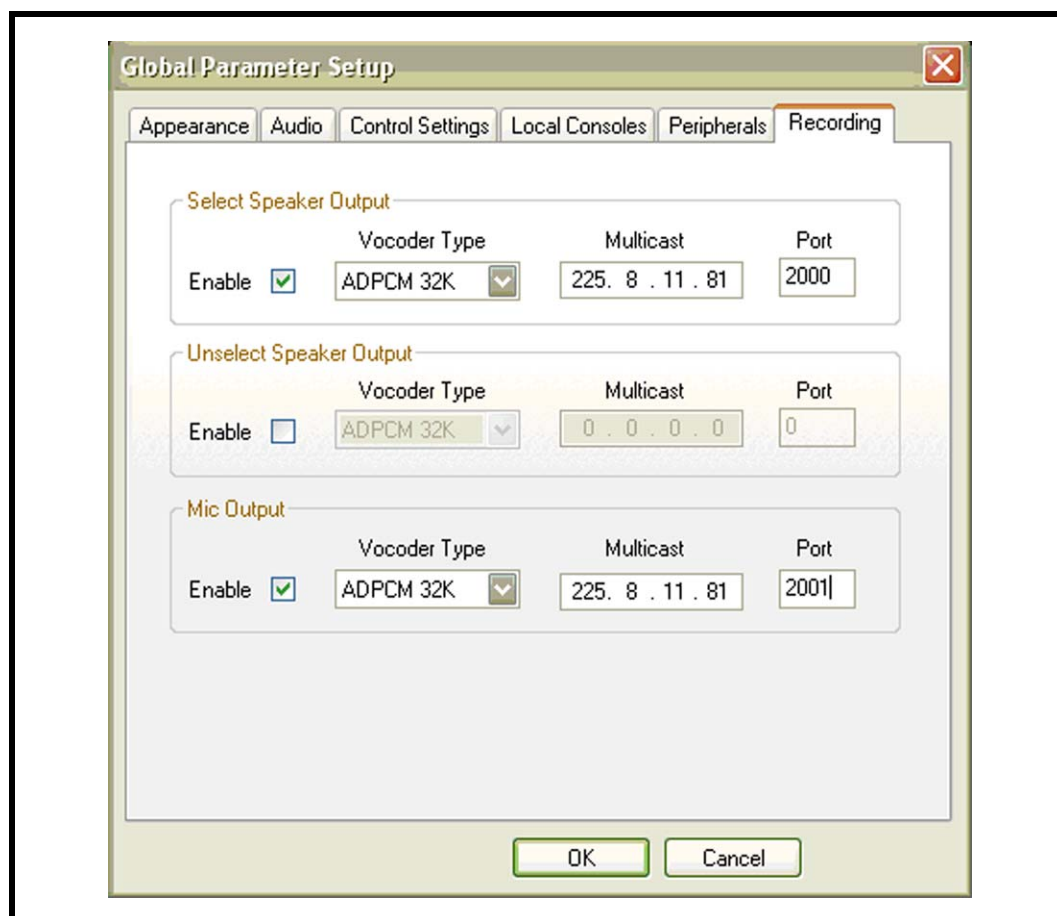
Global Parameter Setup

Appearance | Audio | Control Settings | Local Consoles | Peripherals | Recording

Select Speaker Output

Vocoder Type | Multicast | Port

Enable ☑ ADPCM 32K 225. 8 . 11 . 81 2000

Unselect Speaker Output

Vocoder Type | Multicast | Port

Enable ☐ ADPCM 32K 0 . 0 . 0 . 0 0

Mic Output

Vocoder Type | Multicast | Port

Enable ☑ ADPCM 32K 225. 8 . 11 . 81 2001

OK Cancel